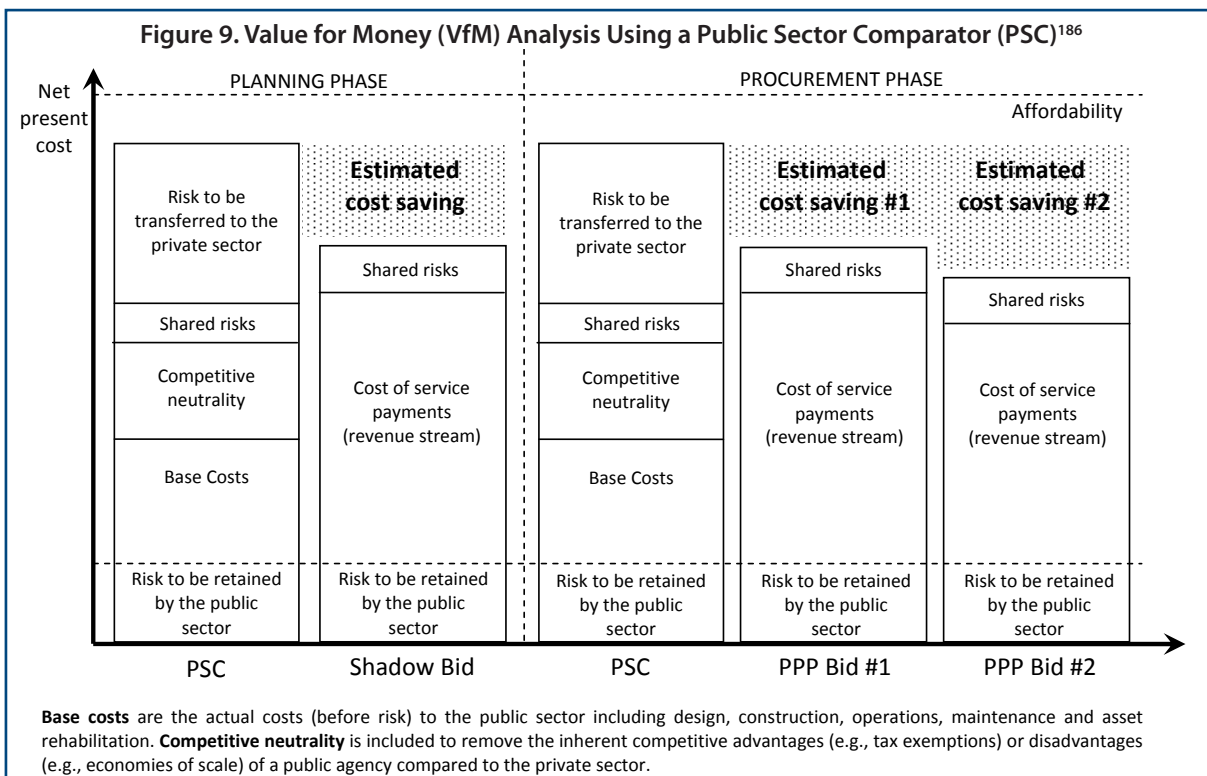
Figure 9. Value for Money (VfM) Analysis Using a Public Sector Comparator (PSC)$^{186}$

Net present cost

PLANNING PHASE

PROCUREMENT PHASE

Affordability

Risk to be transferred to the private sector

Shared risks

Competitive neutrality

Base Costs

Risk to be retained by the public sector

PSC

Estimated cost saving

Shared risks

Cost of service payments (revenue stream)

Risk to be retained by the public sector

Shadow Bid

Risk to be transferred to the private sector

Shared risks

Competitive neutrality

Base Costs

Risk to be retained by the public sector

PSC

Estimated cost saving #1

Shared risks

Cost of service payments (revenue stream)

Risk to be retained by the public sector

PPP Bid #1

Estimated cost saving #2

Shared risks

Cost of service payments (revenue stream)

Risk to be retained by the public sector

PPP Bid #2

**Base costs** are the actual costs (before risk) to the public sector including design, construction, operations, maintenance and asset rehabilitation. **Competitive neutrality** is included to remove the inherent competitive advantages (e.g., tax exemptions) or disadvantages (e.g., economies of scale) of a public agency compared to the private sector.